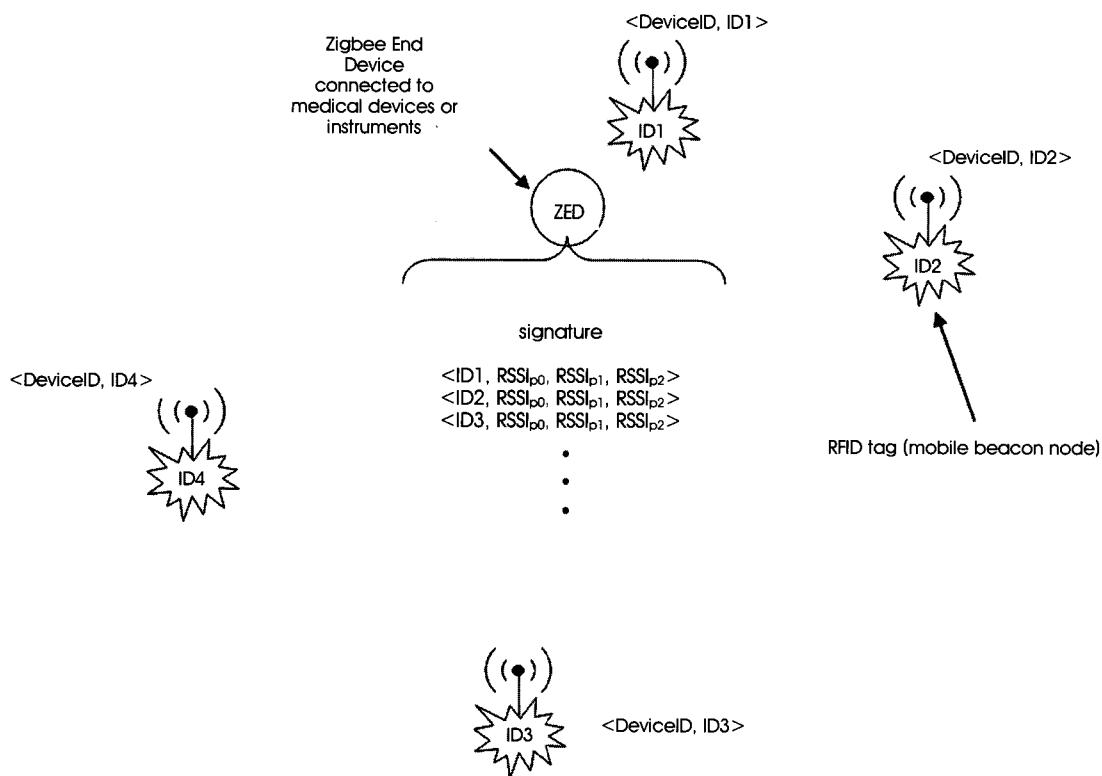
Zigbee End Device connected to medical devices or instruments

<DeviceID, ID1>

ID1

<DeviceID, ID2>

ID2

ZED

signature

<ID1, $RSSI_{p0}$, $RSSI_{p1}$, $RSSI_{p2}$>
<ID2, $RSSI_{p0}$, $RSSI_{p1}$, $RSSI_{p2}$>
<ID3, $RSSI_{p0}$, $RSSI_{p1}$, $RSSI_{p2}$>

<DeviceID, ID4>

ID4

RFID tag (mobile beacon node)

ID3

<DeviceID, ID3>